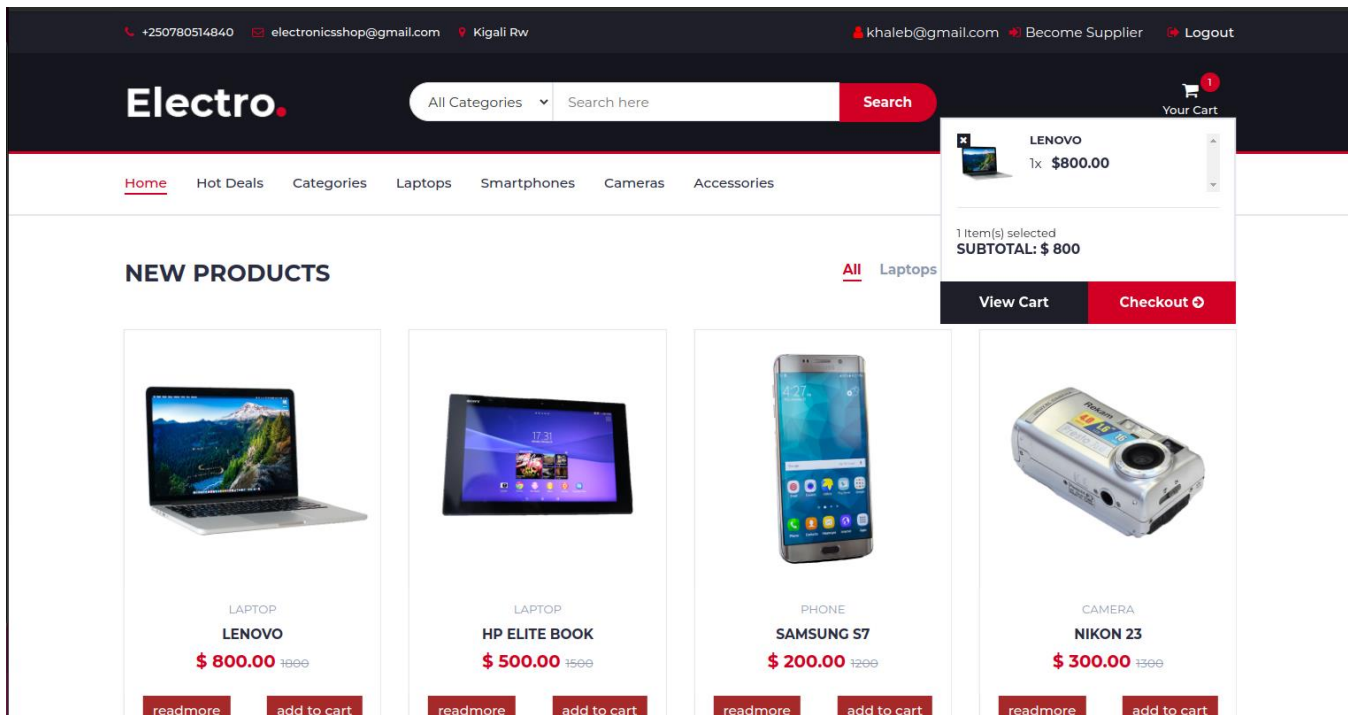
+250780514840 electronicsshop@gmail.com Kigali Rw

khaleb@gmail.com Become Supplier Logout

Electro.

All Categories Search here Search

1
Your Cart

LENOVO
1x $800.00

1 Item(s) selected
SUBTOTAL: $ 800

View Cart Checkout

Home Hot Deals Categories Laptops Smartphones Cameras Accessories

NEW PRODUCTS

All Laptops

LAPTOP
LENOVO
$ 800.00 1000
readmore add to cart

LAPTOP
HP ELITE BOOK
$ 500.00 1500
readmore add to cart

PHONE
SAMSUNG S7
$ 200.00 1200
readmore add to cart

CAMERA
NIKON 23
$ 300.00 1300
readmore add to cart